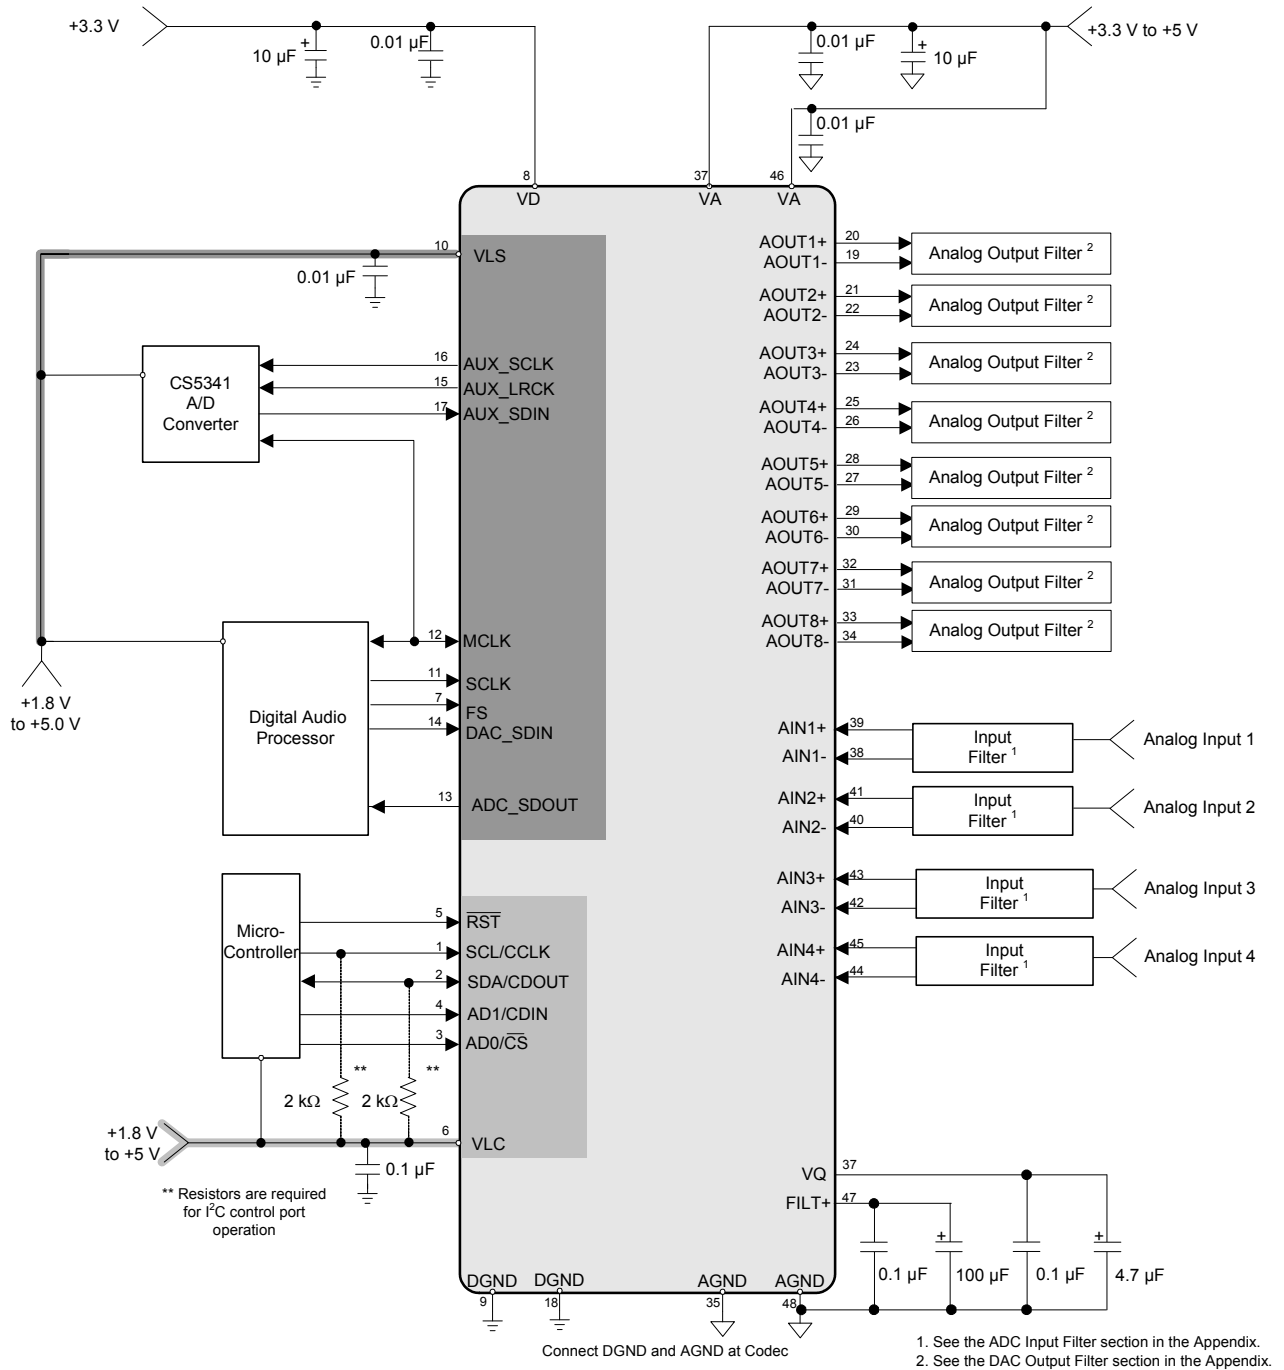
+3.3 V
10 µF
0.01 µF
+3.3 V to +5 V
0.01 µF
10 µF
0.01 µF
8
VD
37
VA
46
VA
10
VLS
0.01 µF
CS5341
A/D
Converter
16
AUX_SCLK
15
AUX_LRCK
17
AUX_SDIN
12
MCLK
Digital Audio
Processor
11
SCLK
7
FS
14
DAC_SDIN
13
ADC_SDOUT
+1.8 V
to +5.0 V
Micro-
Controller
5
$\overline{RST}$
1
SCL/CCLK
2
SDA/CDOUT
4
AD1/CDIN
3
AD0/$\overline{CS}$
**
**
2 kΩ
2 kΩ
+1.8 V
to +5 V
6
VLC
0.1 µF
** Resistors are required for I$^2$C control port operation
AOUT1+ 20
AOUT1- 19
Analog Output Filter $^2$
AOUT2+ 21
AOUT2- 22
Analog Output Filter $^2$
AOUT3+ 24
AOUT3- 23
Analog Output Filter $^2$
AOUT4+ 25
AOUT4- 26
Analog Output Filter $^2$
AOUT5+ 28
AOUT5- 27
Analog Output Filter $^2$
AOUT6+ 29
AOUT6- 30
Analog Output Filter $^2$
AOUT7+ 32
AOUT7- 31
Analog Output Filter $^2$
AOUT8+ 33
AOUT8- 34
Analog Output Filter $^2$
AIN1+ 39
AIN1- 38
Input Filter $^1$
Analog Input 1
AIN2+ 41
AIN2- 40
Input Filter $^1$
Analog Input 2
AIN3+ 43
AIN3- 42
Input Filter $^1$
Analog Input 3
AIN4+ 45
AIN4- 44
Input Filter $^1$
Analog Input 4
VQ 37
FILT+ 47
0.1 µF
100 µF
0.1 µF
4.7 µF
DGND
DGND
AGND
AGND
9
18
35
48
Connect DGND and AGND at Codec
1. See the ADC Input Filter section in the Appendix.
2. See the DAC Output Filter section in the Appendix.